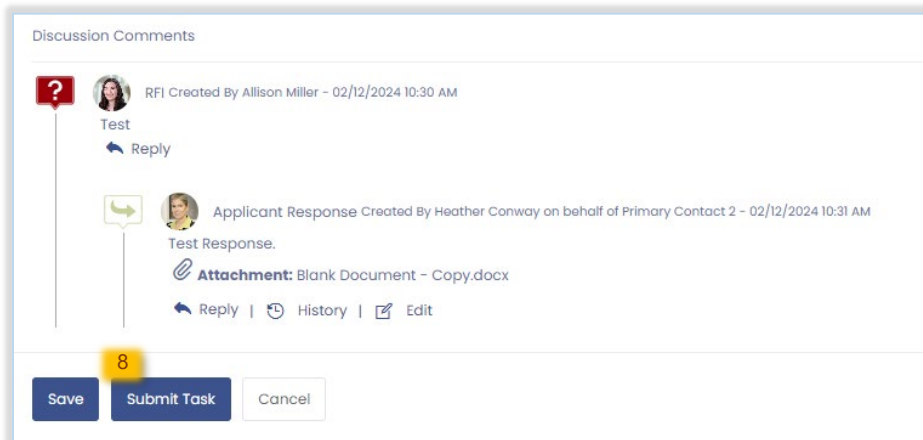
Discussion Comments

RFI Created By Allison Miller - 02/12/2024 10:30 AM

Test

Reply

Applicant Response Created By Heather Conway on behalf of Primary Contact 2 - 02/12/2024 10:31 AM

Test Response.

**Attachment:** Blank Document - Copy.docx

Reply | History | Edit

8

Save Submit Task Cancel